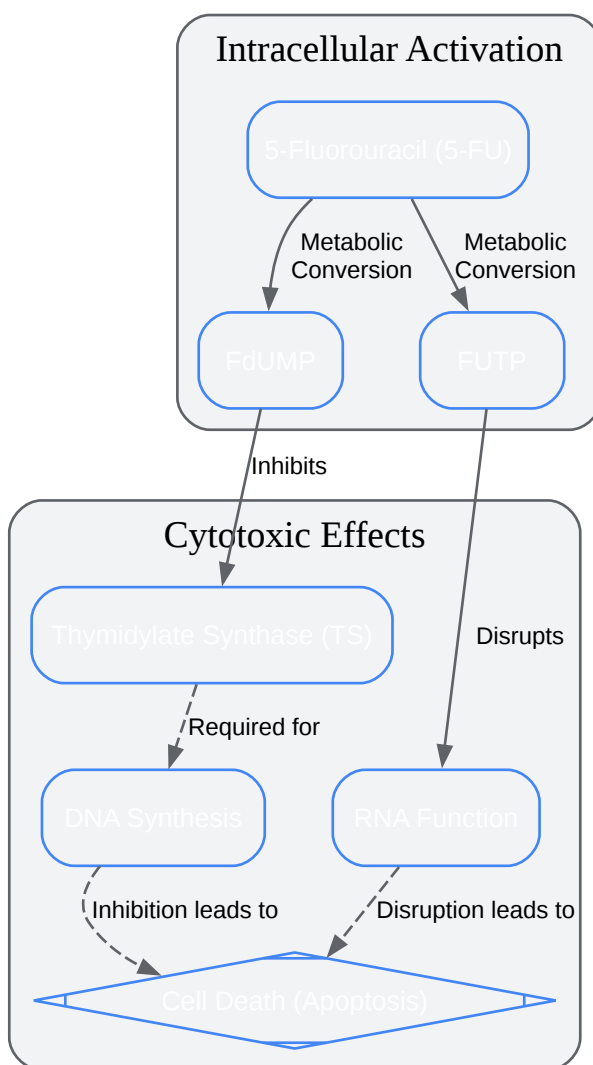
Intracellular Activation

5-Fluorouracil (5-FU)

Metabolic Conversion

Metabolic Conversion

FdUMP

FUTP

Inhibits

Cytotoxic Effects

Thymidylate Synthase (TS)

Disrupts

Required for

DNA Synthesis

RNA Function

Inhibition leads to

Disruption leads to

Cell Death (Apoptosis)